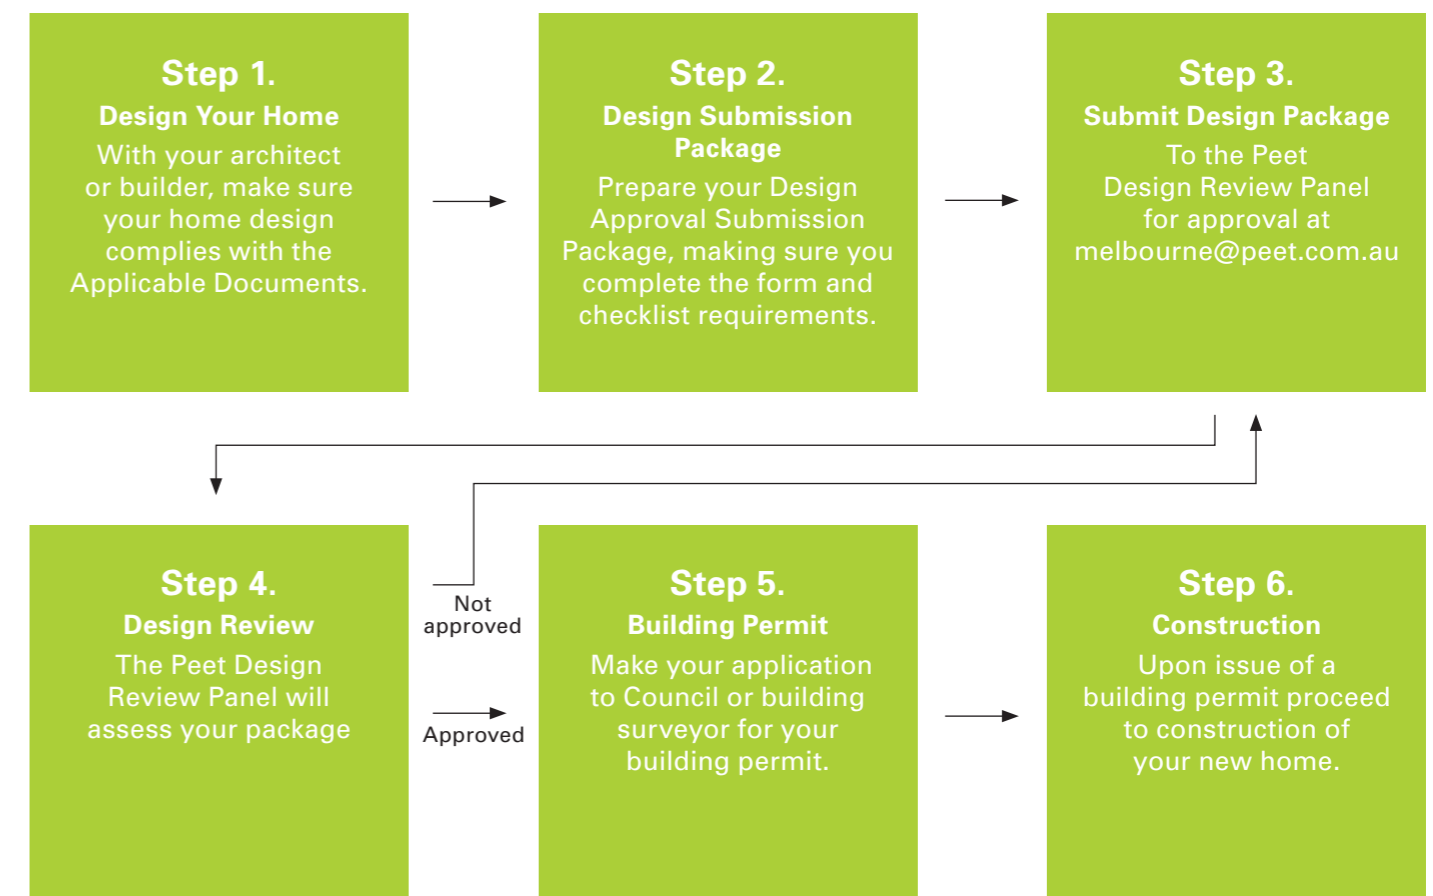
Step 1.
Design Your Home
With your architect or builder, make sure your home design complies with the Applicable Documents.

Step 2.
Design Submission Package
Prepare your Design Approval Submission Package, making sure you complete the form and checklist requirements.

Step 3.
Submit Design Package
To the Peet Design Review Panel for approval at melbourne@peet.com.au

Step 4.
Design Review
The Peet Design Review Panel will assess your package

Not approved

Approved

Step 5.
Building Permit
Make your application to Council or building surveyor for your building permit.

Step 6.
Construction
Upon issue of a building permit proceed to construction of your new home.